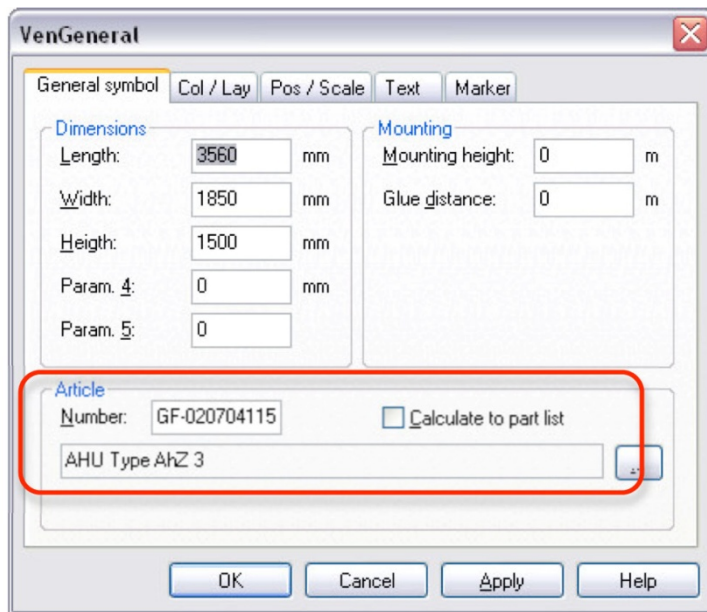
VenGeneral

General symbol | Col / Lay | Pos / Scale | Text | Marker

Dimensions
Length: 3560 mm
Width: 1850 mm
Heigth: 1500 mm
Param. 4: 0 mm
Param. 5: 0

Mounting
Mounting height: 0 m
Glue distance: 0 m

Article
Number: GF-020704115
Calculate to part list
AHU Type AhZ 3
...

OK | Cancel | Apply | Help